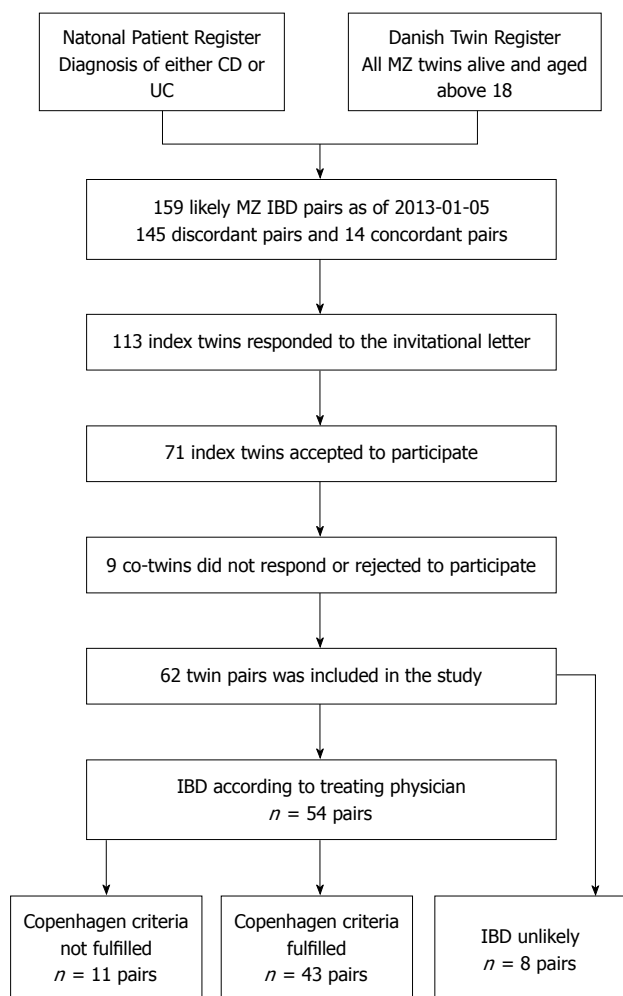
Natonal Patient Register
Diagnosis of either CD or UC

Danish Twin Register
All MZ twins alive and aged above 18

159 likely MZ IBD pairs as of 2013-01-05
145 discordant pairs and 14 concordant pairs

113 index twins responded to the invitational letter

71 index twins accepted to participate

9 co-twins did not respond or rejected to participate

62 twin pairs was included in the study

IBD according to treating physician
$n$ = 54 pairs

Copenhagen criteria not fulfilled
$n$ = 11 pairs

Copenhagen criteria fulfilled
$n$ = 43 pairs

IBD unlikely
$n$ = 8 pairs